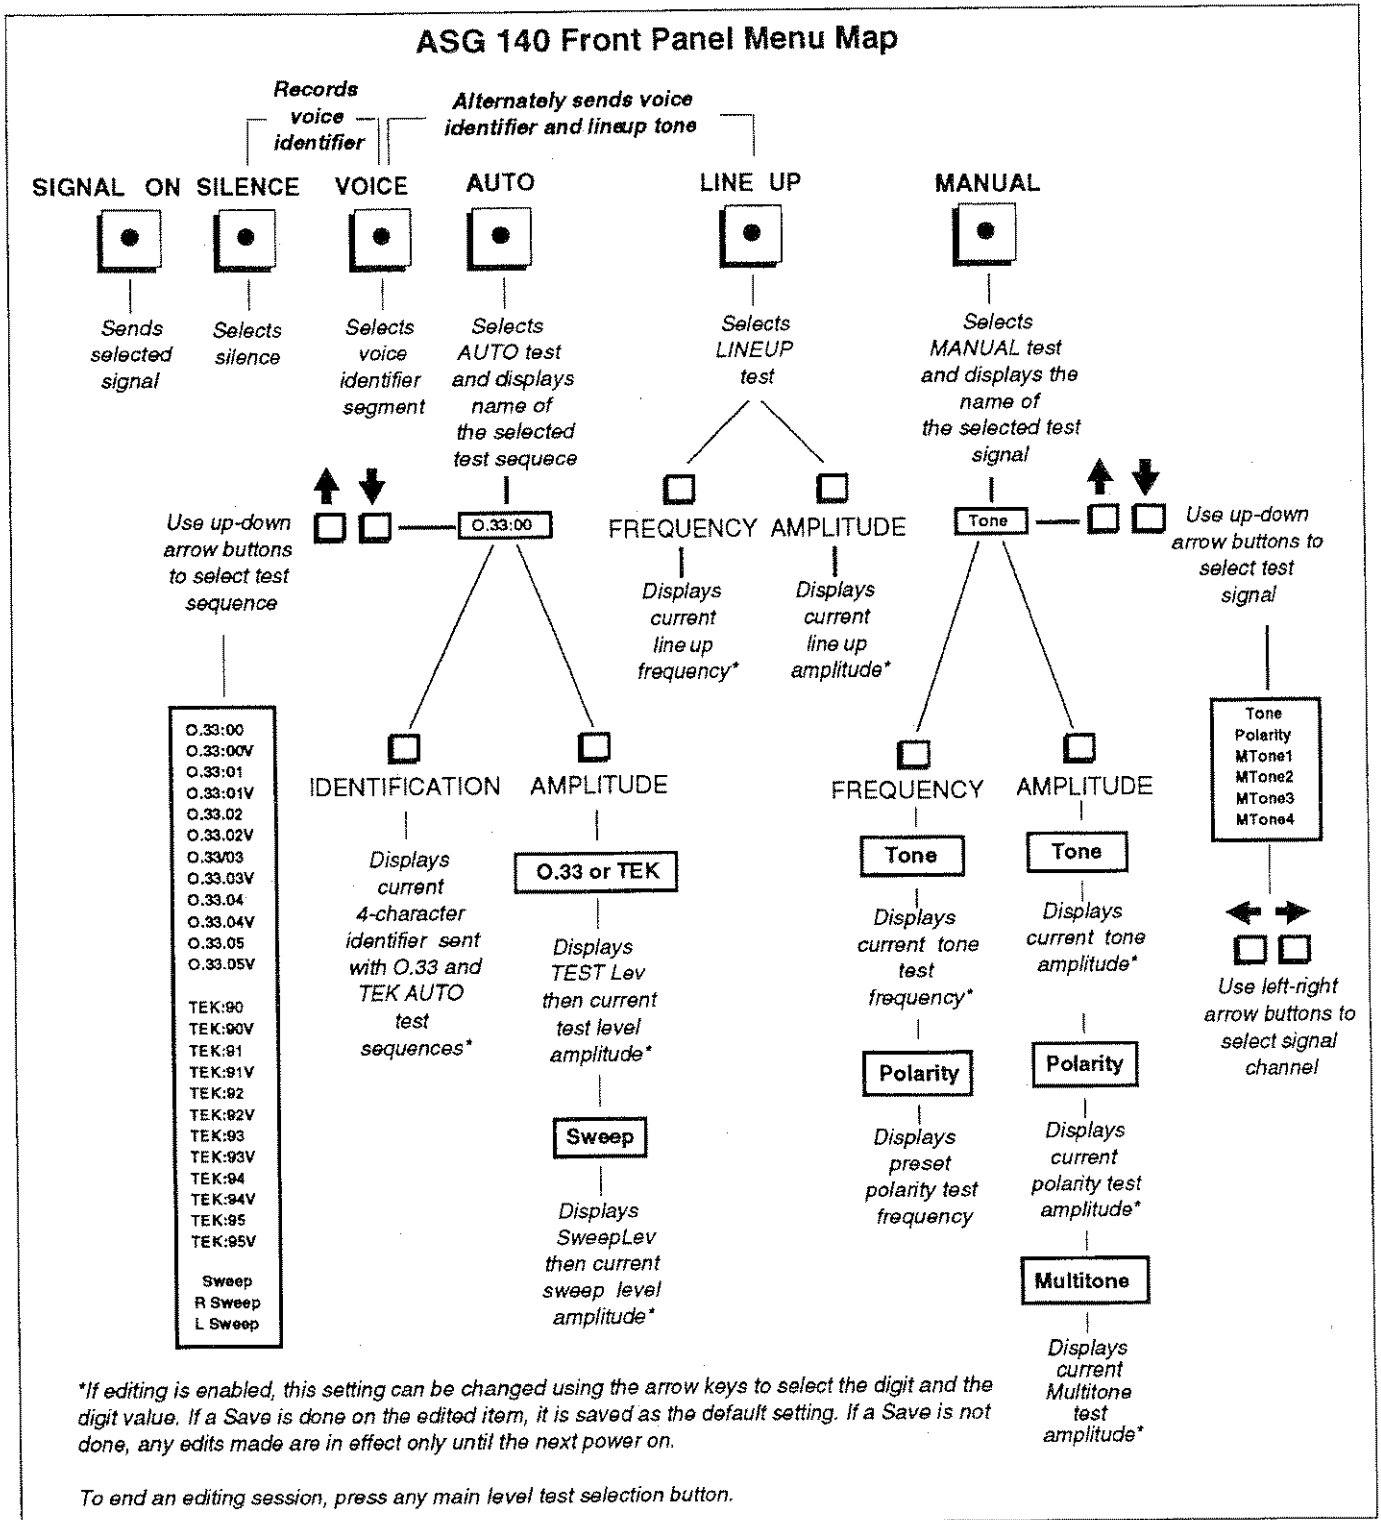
ASG 140 Front Panel Menu Map

Records voice identifier

Alternately sends voice identifier and lineup tone

SIGNAL ON SILENCE VOICE AUTO LINE UP MANUAL

Sends selected signal

Selects silence

Selects voice identifier segment

Selects AUTO test and displays name of the selected test sequece

Selects LINEUP test

Selects MANUAL test and displays the name of the selected test signal

Use up-down arrow buttons to select test sequence

O.33:00

FREQUENCY AMPLITUDE

Displays current line up frequency*

Displays current line up amplitude*

Tone

Use up-down arrow buttons to select test signal

O.33:00
O.33:00V
O.33:01
O.33:01V
O.33.02
O.33.02V
O.33/03
O.33.03V
O.33.04
O.33.04V
O.33.05
O.33.05V

TEK:90
TEK:90V
TEK:91
TEK:91V
TEK:92
TEK:92V
TEK:93
TEK:93V
TEK:94
TEK:94V
TEK:95
TEK:95V

Sweep
R Sweep
L Sweep

IDENTIFICATION AMPLITUDE

Displays current 4-character identifier sent with O.33 and TEK AUTO test sequences*

O.33 or TEK

Displays TEST Lev then current test level amplitude*

Sweep

Displays SweepLev then current sweep level amplitude*

FREQUENCY AMPLITUDE

Tone

Displays current tone test frequency*

Polarity

Displays preset polarity test frequency

Tone

Displays current tone amplitude*

Polarity

Displays current polarity test amplitude*

Multitone

Displays current Multitone test amplitude*

Tone
Polarity
MTone1
MTone2
MTone3
MTone4

Use left-right arrow buttons to select signal channel

*If editing is enabled, this setting can be changed using the arrow keys to select the digit and the digit value. If a Save is done on the edited item, it is saved as the default setting. If a Save is not done, any edits made are in effect only until the next power on.

To end an editing session, press any main level test selection button.